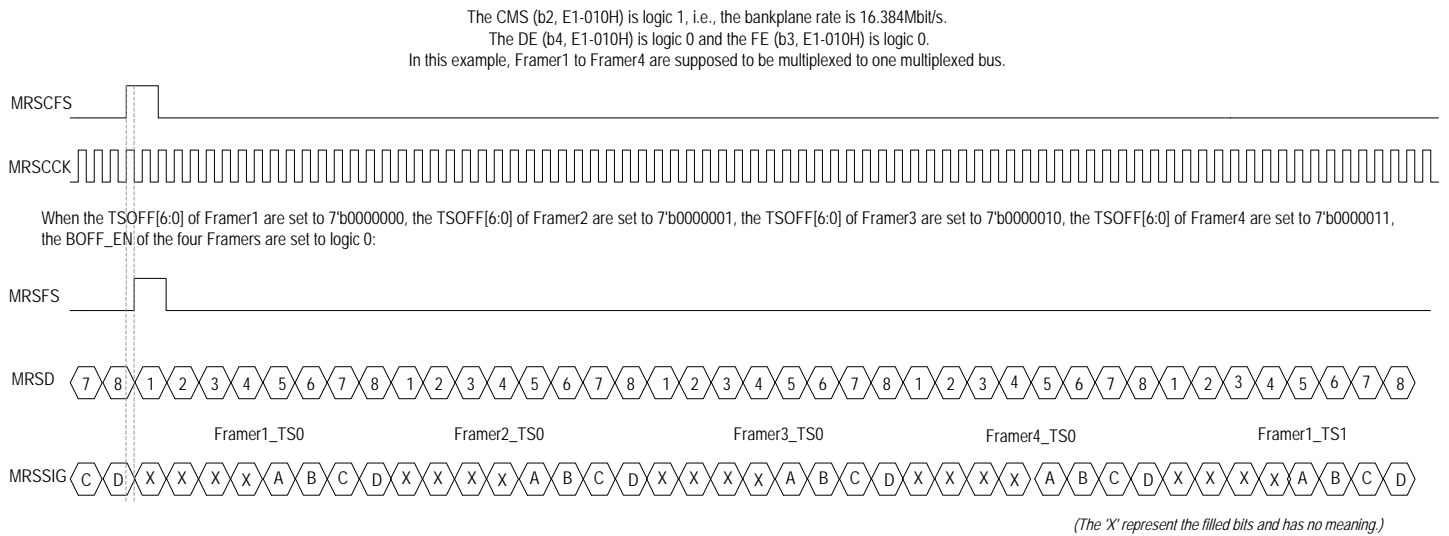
The CMS (b2, E1-010H) is logic 1, i.e., the bankplane rate is 16.384Mbit/s.
The DE (b4, E1-010H) is logic 0 and the FE (b3, E1-010H) is logic 0.
In this example, Framer1 to Framer4 are supposed to be multiplexed to one multiplexed bus.

MRSCFS

MRSCCK

When the TSOFF[6:0] of Framer1 are set to 7'b0000000, the TSOFF[6:0] of Framer2 are set to 7'b0000001, the TSOFF[6:0] of Framer3 are set to 7'b0000010, the TSOFF[6:0] of Framer4 are set to 7'b0000011, the BOFF_EN of the four Framers are set to logic 0:

MRSFS

MRSD 7 8 1 2 3 4 5 6 7 8 1 2 3 4 5 6 7 8 1 2 3 4 5 6 7 8 1 2 3 4 5 6 7 8 1 2 3 4 5 6 7 8

Framer1_TS0 Framer2_TS0 Framer3_TS0 Framer4_TS0 Framer1_TS1

MRSSIG C D X X X X A B C D X X X X A B C D X X X X A B C D X X X X A B C D X X X X A B C D

(The 'X' represent the filled bits and has no meaning.)